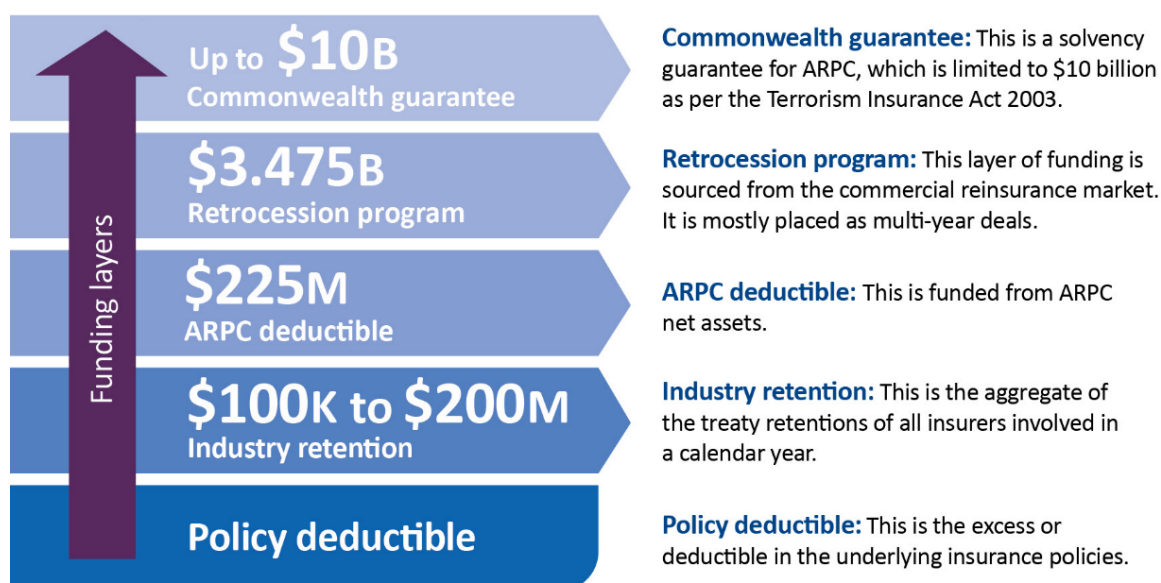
Funding layers

Up to \$10B
Commonwealth guarantee

\$3.475B
Retrocession program

\$225M
ARPC deductible

\$100K to \$200M
Industry retention

Policy deductible

**Commonwealth guarantee:** This is a solvency guarantee for ARPC, which is limited to \$10 billion as per the Terrorism Insurance Act 2003.

**Retrocession program:** This layer of funding is sourced from the commercial reinsurance market. It is mostly placed as multi-year deals.

**ARPC deductible:** This is funded from ARPC net assets.

**Industry retention:** This is the aggregate of the treaty retentions of all insurers involved in a calendar year.

**Policy deductible:** This is the excess or deductible in the underlying insurance policies.